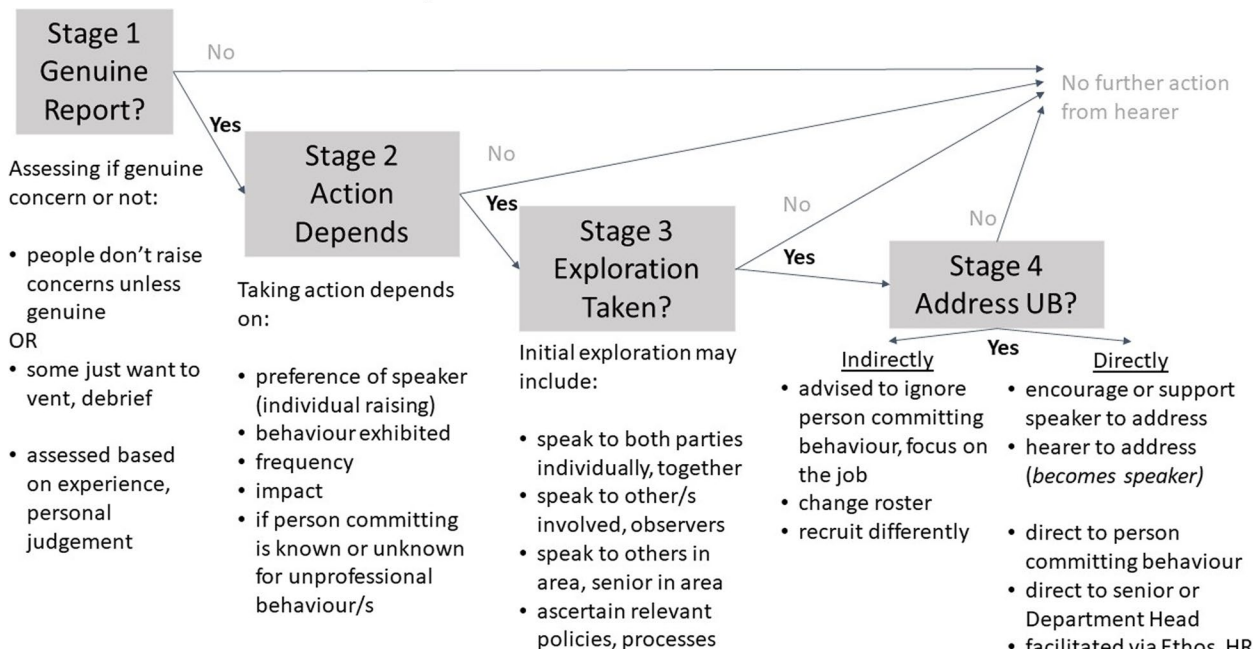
Stage 1
Genuine
Report?

No

No further action from hearer

Yes

Assessing if genuine concern or not:

• people don't raise concerns unless genuine
OR
• some just want to vent, debrief

• assessed based on experience, personal judgement

Stage 2
Action
Depends

No

Yes

Taking action depends on:

• preference of speaker (individual raising)
• behaviour exhibited
• frequency
• impact
• if person committing is known or unknown for unprofessional behaviour/s

Stage 3
Exploration
Taken?

No

Yes

Initial exploration may include:

• speak to both parties individually, together
• speak to other/s involved, observers
• speak to others in area, senior in area
• ascertain relevant policies, processes

No

Stage 4
Address UB?

Yes

Indirectly
• advised to ignore person committing behaviour, focus on the job
• change roster
• recruit differently

Directly
• encourage or support speaker to address
• hearer to address (*becomes speaker*)

• direct to person committing behaviour
• direct to senior or Department Head
• facilitated via Ethos, HR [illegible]